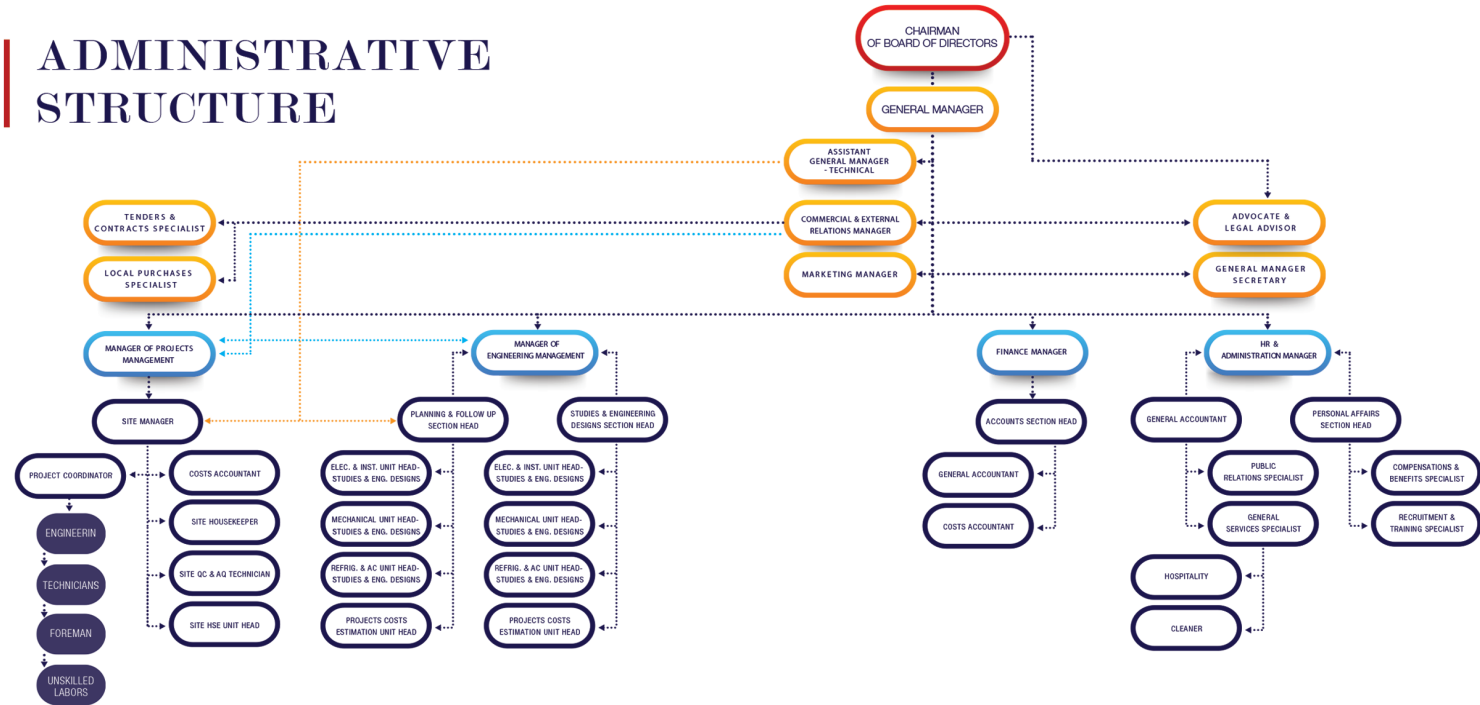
ADMINISTRATIVE STRUCTURE

CHAIRMAN OF BOARD OF DIRECTORS

GENERAL MANAGER

ASSISTANT GENERAL MANAGER - TECHNICAL

TENDERS & CONTRACTS SPECIALIST

COMMERCIAL & EXTERNAL RELATIONS MANAGER

ADVOCATE & LEGAL ADVISOR

LOCAL PURCHASES SPECIALIST

MARKETING MANAGER

GENERAL MANAGER SECRETARY

MANAGER OF PROJECTS MANAGEMENT

MANAGER OF ENGINEERING MANAGEMENT

FINANCE MANAGER

HR & ADMINISTRATION MANAGER

SITE MANAGER

PLANNING & FOLLOW UP SECTION HEAD

STUDIES & ENGINEERING DESIGNS SECTION HEAD

ACCOUNTS SECTION HEAD

GENERAL ACCOUNTANT

PERSONAL AFFAIRS SECTION HEAD

PROJECT COORDINATOR

COSTS ACCOUNTANT

ELEC. & INST. UNIT HEAD-STUDIES & ENG. DESIGNS

ELEC. & INST. UNIT HEAD-STUDIES & ENG. DESIGNS

GENERAL ACCOUNTANT

PUBLIC RELATIONS SPECIALIST

COMPENSATIONS & BENEFITS SPECIALIST

ENGINEERIN

SITE HOUSEKEEPER

MECHANICAL UNIT HEAD-STUDIES & ENG. DESIGNS

MECHANICAL UNIT HEAD-STUDIES & ENG. DESIGNS

COSTS ACCOUNTANT

GENERAL SERVICES SPECIALIST

RECRUITMENT & TRAINING SPECIALIST

TECHNICIANS

SITE QC & AQ TECHNICIAN

REFRIG. & AC UNIT HEAD-STUDIES & ENG. DESIGNS

REFRIG. & AC UNIT HEAD-STUDIES & ENG. DESIGNS

HOSPITALITY

FOREMAN

SITE HSE UNIT HEAD

PROJECTS COSTS ESTIMATION UNIT HEAD

PROJECTS COSTS ESTIMATION UNIT HEAD

CLEANER

UNSKILLED LABORS